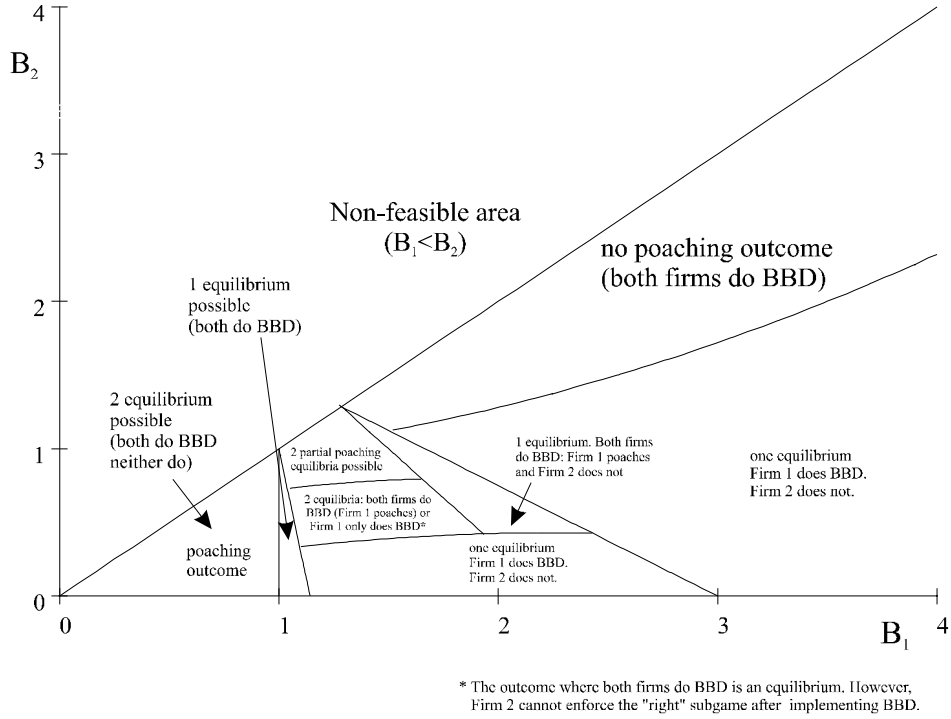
$B_2$

4

3

2

1

0

Non-feasible area ($B_1<B_2$)

no poaching outcome (both firms do BBD)

1 equilibrium possible (both do BBD)

2 equilibrium possible (both do BBD neither do)

2 partial poaching equilibria possible

2 equilibria: both firms do BBD (Firm 1 poaches) or Firm 1 only does BBD*

1 equilibrium. Both firms do BBD: Firm 1 poaches and Firm 2 does not

one equilibrium Firm 1 does BBD. Firm 2 does not.

poaching outcome

one equilibrium Firm 1 does BBD. Firm 2 does not.

0

1

2

3

4

$B_1$

* The outcome where both firms do BBD is an equilibrium. However, Firm 2 cannot enforce the "right" subgame after implementing BBD.